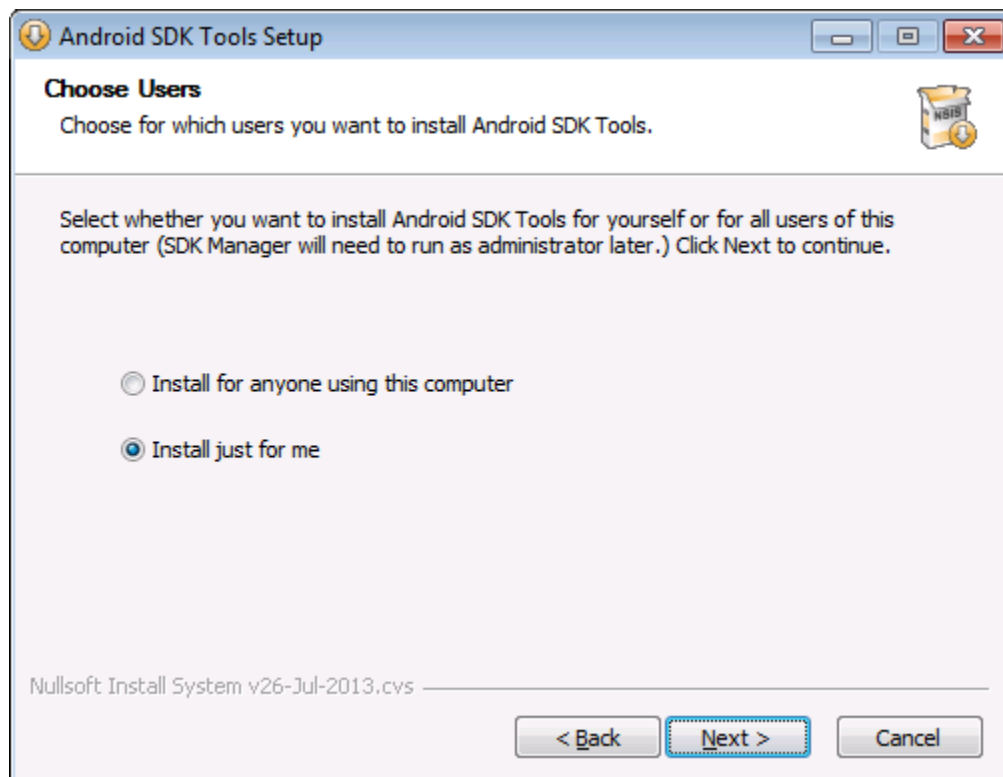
Android SDK Tools Setup

Choose Users
Choose for which users you want to install Android SDK Tools.

NSIS

Select whether you want to install Android SDK Tools for yourself or for all users of this computer (SDK Manager will need to run as administrator later.) Click Next to continue.

Install for anyone using this computer

Install just for me

Nullsoft Install System v26-Jul-2013.cvs

< Back
Next >
Cancel